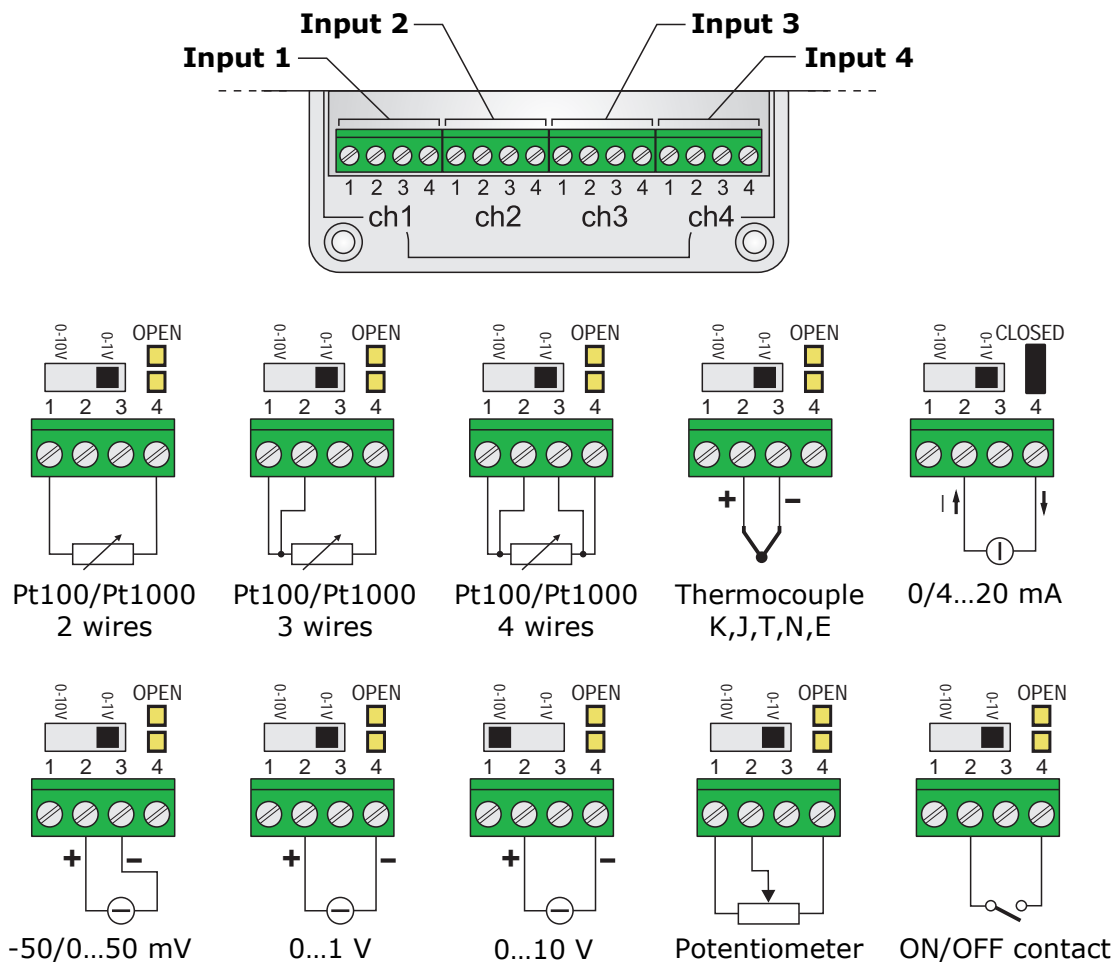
Input 1
Input 2
Input 3
Input 4

1 2 3 4 1 2 3 4 1 2 3 4 1 2 3 4
ch1 ch2 ch3 ch4

0-10V 0-1V OPEN
1 2 3 4
Pt100/Pt1000
2 wires

0-10V 0-1V OPEN
1 2 3 4
Pt100/Pt1000
3 wires

0-10V 0-1V OPEN
1 2 3 4
Pt100/Pt1000
4 wires

0-10V 0-1V OPEN
1 2 3 4
+ –
Thermocouple
K,J,T,N,E

0-10V 0-1V CLOSED
1 2 3 4
I
0/4…20 mA

0-10V 0-1V OPEN
1 2 3 4
+ –
-50/0…50 mV

0-10V 0-1V OPEN
1 2 3 4
+ –
0…1 V

0-10V 0-1V OPEN
1 2 3 4
+ –
0…10 V

0-10V 0-1V OPEN
1 2 3 4
Potentiometer

0-10V 0-1V OPEN
1 2 3 4
ON/OFF contact